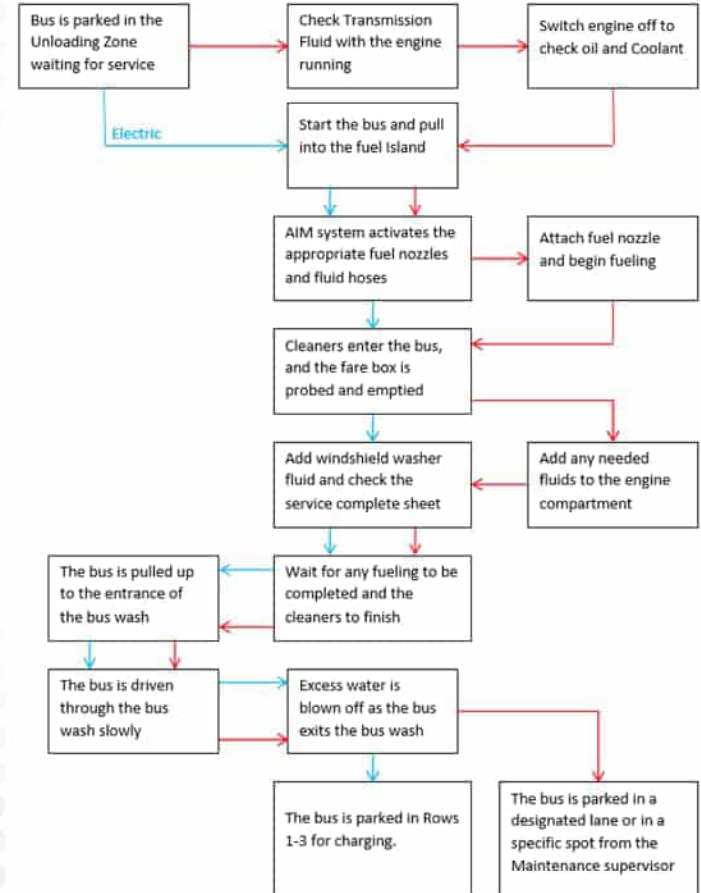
Bus is parked in the Unloading Zone waiting for service

Check Transmission Fluid with the engine running

Switch engine off to check oil and Coolant

Electric

Start the bus and pull into the fuel Island

AIM system activates the appropriate fuel nozzles and fluid hoses

Attach fuel nozzle and begin fueling

Cleaners enter the bus, and the fare box is probed and emptied

Add windshield washer fluid and check the service complete sheet

Add any needed fluids to the engine compartment

The bus is pulled up to the entrance of the bus wash

Wait for any fueling to be completed and the cleaners to finish

The bus is driven through the bus wash slowly

Excess water is blown off as the bus exits the bus wash

The bus is parked in Rows 1-3 for charging.

The bus is parked in a designated lane or in a specific spot from the Maintenance supervisor